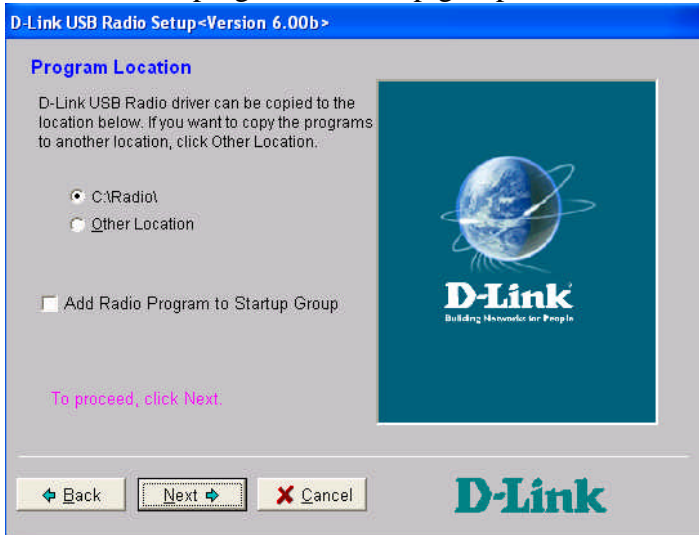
D-Link USB Radio Setup<Version 6.00b>

Program Location

D-Link USB Radio driver can be copied to the location below. If you want to copy the programs to another location, click Other Location.

C:\Radio\
Other Location

Add Radio Program to Startup Group

To proceed, click Next.

D-Link
Building Networks for People

Back
Next
Cancel

D-Link